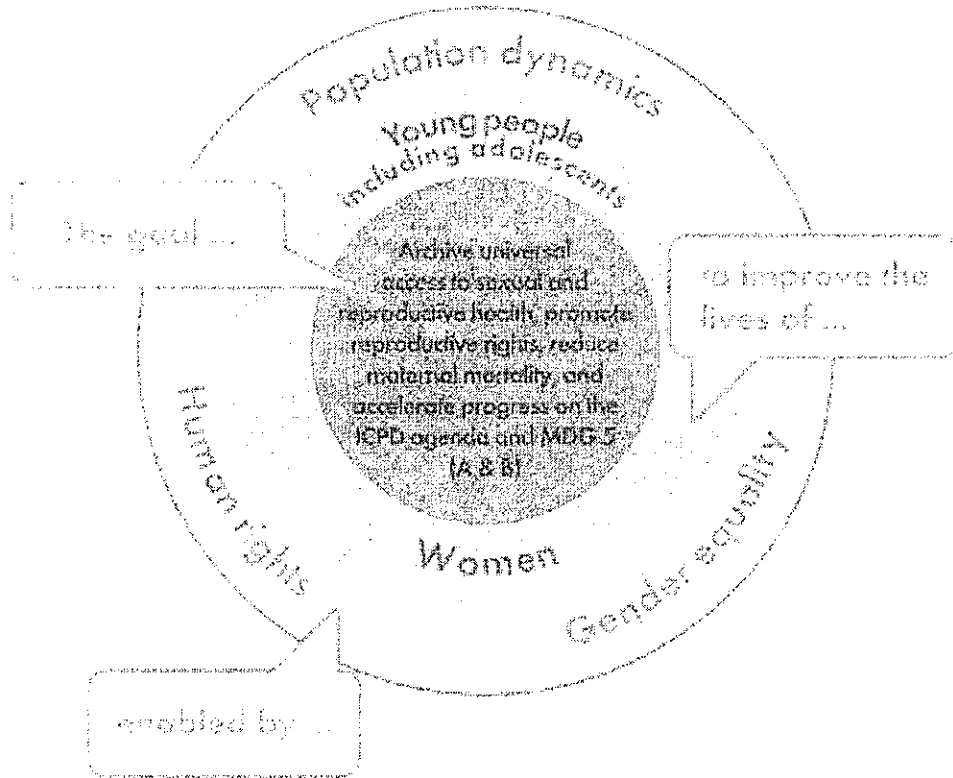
Population dynamics

Young people including adolescents

The goal ...

Archive universal access to sexual and reproductive health, promote reproductive rights, reduce maternal mortality, and accelerate progress on the ICPD agenda and MDG 5 (A & B)

to improve the lives of ...

Human rights

Women

Gender equality

enabled by ...